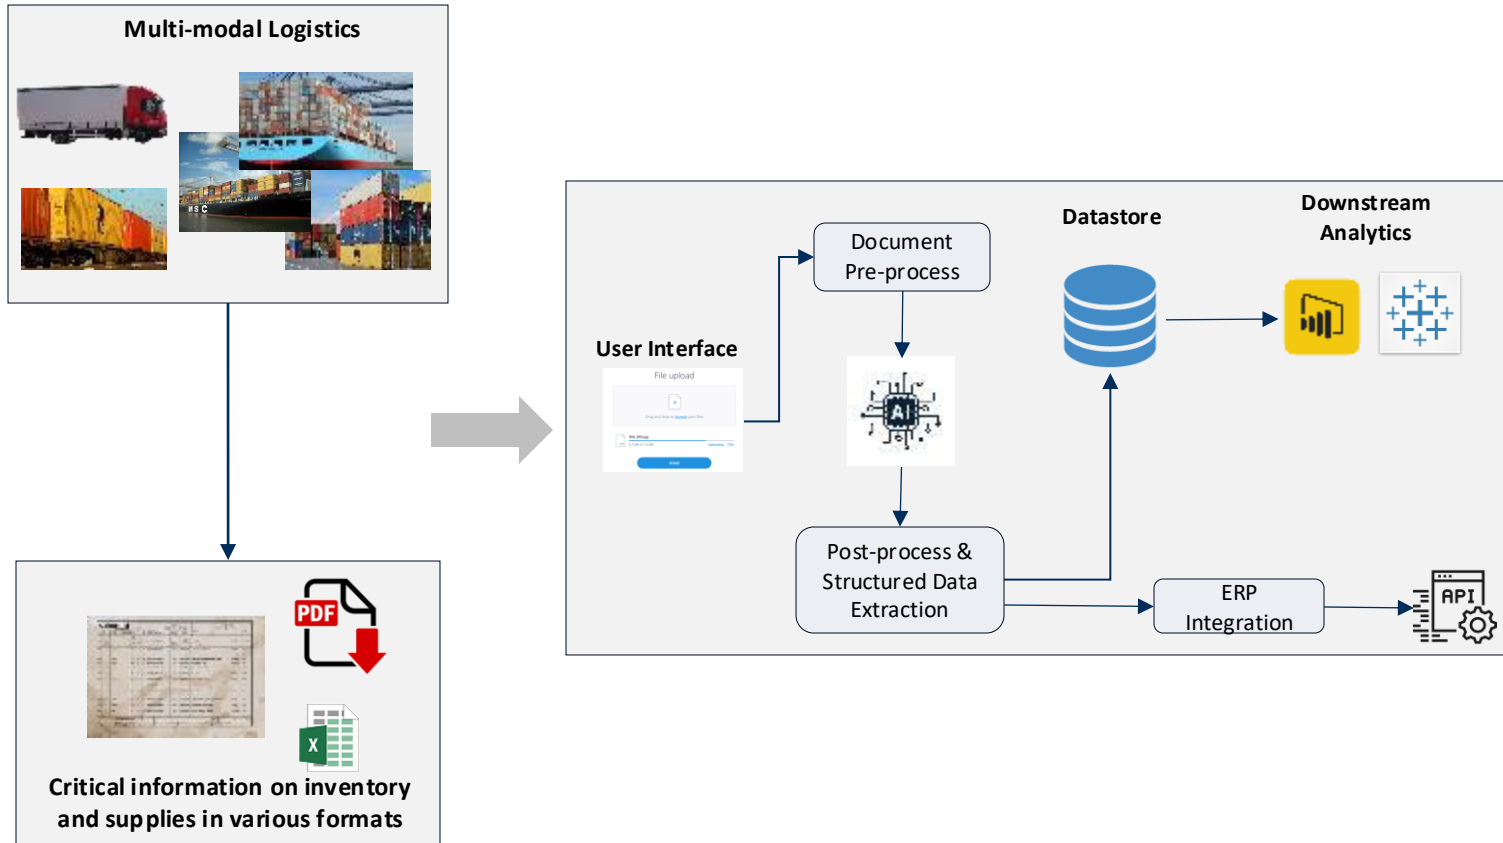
Multi-modal Logistics

MSC

Critical information on inventory and supplies in various formats

PDF

X

User Interface

File upload

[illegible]

Document Pre-process

AI

Post-process & Structured Data Extraction

Datastore

Downstream Analytics

ERP Integration

API